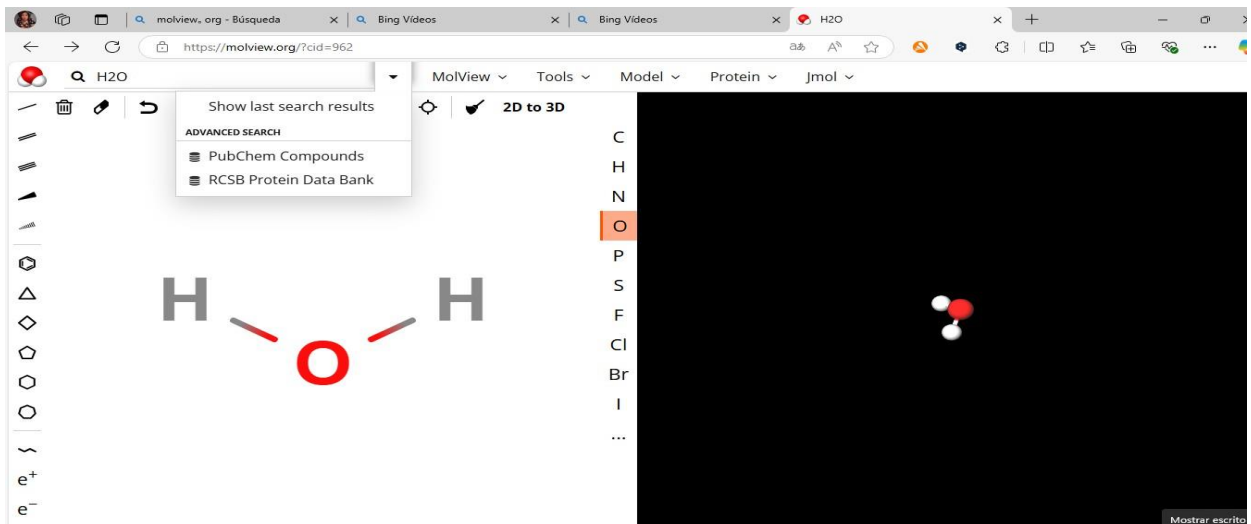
molview. org - Búsqueda
Bing Vídeos
Bing Vídeos
H2O
https://molview.org/?cid=962
H2O
MolView
Tools
Model
Protein
Jmol
Show last search results
ADVANCED SEARCH
PubChem Compounds
RCSB Protein Data Bank
2D to 3D
C
H
N
O
P
S
F
Cl
Br
I
...
$e^+$
$e^-$
H
O
H
Mostrar escrito